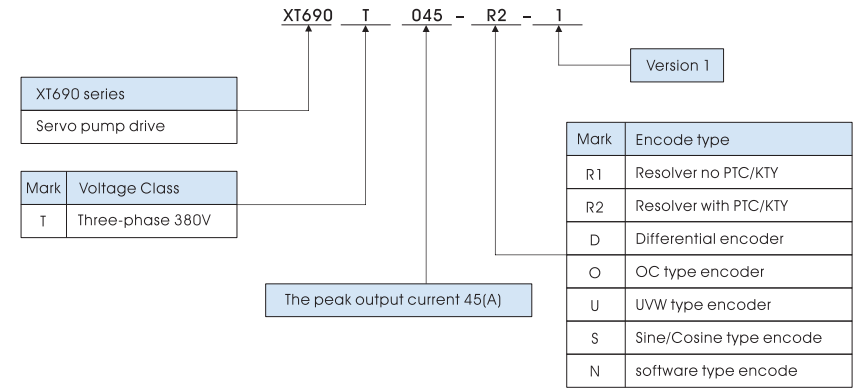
XT690 T 045 - R2 - 1

Version 1

| XT690 series |
|---|
| Servo pump drive |

| Mark | Voltage Class |
|---|---|
| T | Three-phase 380V |

| Mark | Encode type |
|---|---|
| R1 | Resolver no PTC/KTY |
| R2 | Resolver with PTC/KTY |
| D | Differential encoder |
| O | OC type encoder |
| U | UVW type encoder |
| S | Sine/Cosine type encode |
| N | software type encode |

The peak output current 45(A)